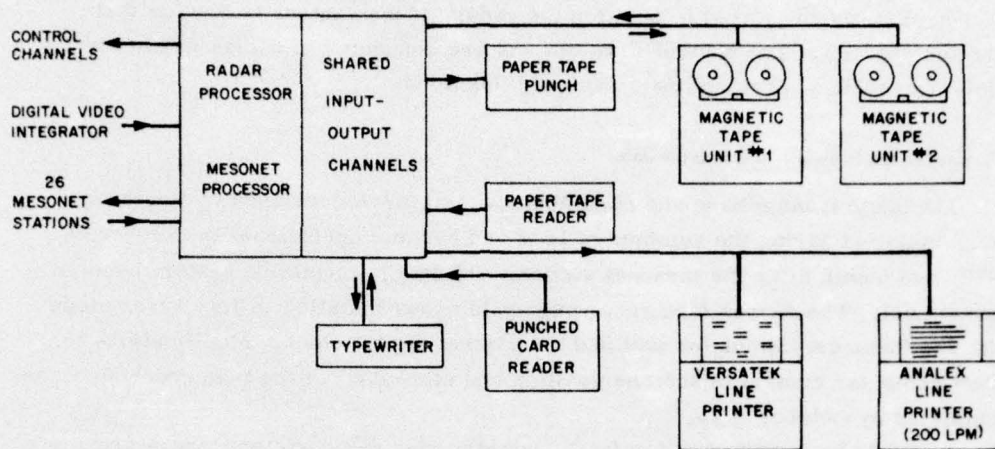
CONTROL CHANNELS

DIGITAL VIDEO INTEGRATOR

26 MESONET STATIONS

RADAR PROCESSOR

MESONET PROCESSOR

SHARED INPUT-OUTPUT CHANNELS

PAPER TAPE PUNCH

PAPER TAPE READER

MAGNETIC TAPE UNIT #1

MAGNETIC TAPE UNIT #2

TYPEWRITER

PUNCHED CARD READER

VERSATEK LINE PRINTER

ANALEX LINE PRINTER (200 LPM)